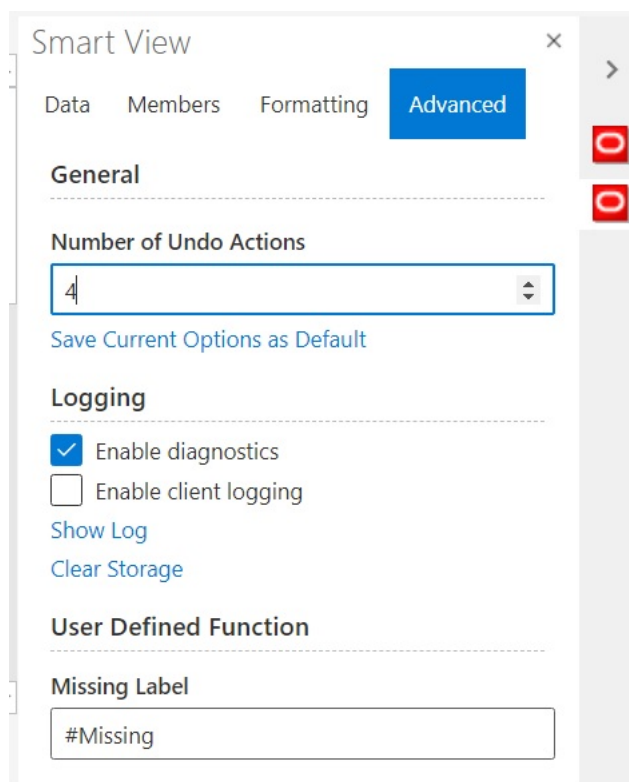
Smart View ×

Data Members Formatting Advanced

General

Number of Undo Actions

4

Save Current Options as Default

Logging

Enable diagnostics

Enable client logging

Show Log

Clear Storage

User Defined Function

Missing Label

#Missing